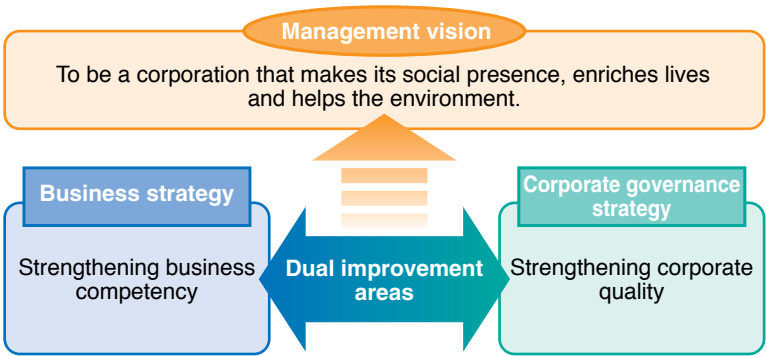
Management vision

To be a corporation that makes its social presence, enriches lives and helps the environment.

Business strategy

Strengthening business competency

Dual improvement areas

Corporate governance strategy

Strengthening corporate quality